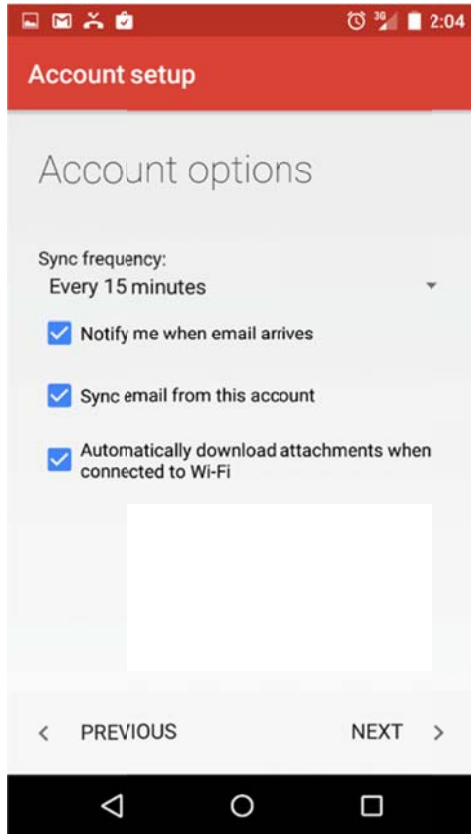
3G 2:04

Account setup

Account options

Sync frequency:

Every 15 minutes

Notify me when email arrives

Sync email from this account

Automatically download attachments when connected to Wi-Fi

< PREVIOUS

NEXT >